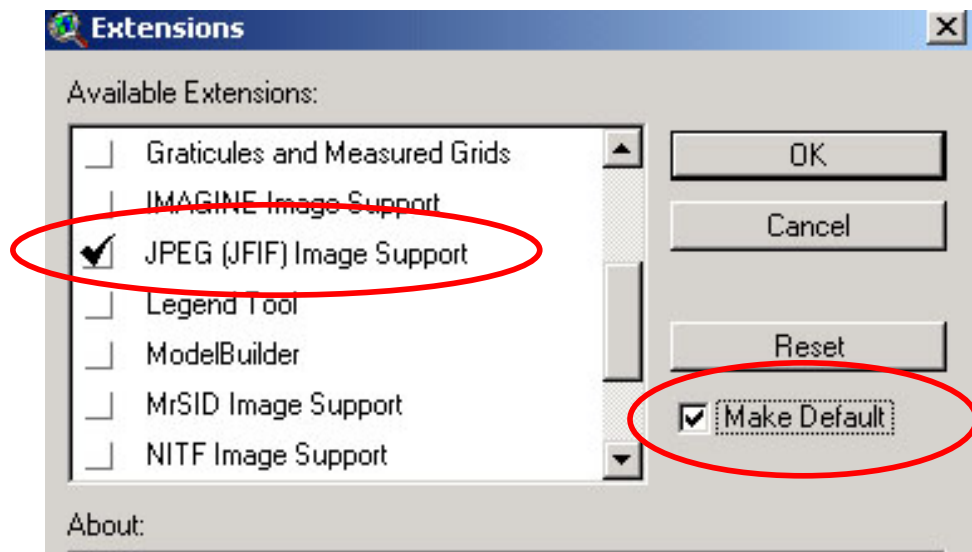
Extensions

Available Extensions:

Graticules and Measured Grids
IMAGINE Image Support
JPEG (JFIF) Image Support
Legend Tool
ModelBuilder
MrSID Image Support
NITF Image Support

OK

Cancel

Reset

Make Default

About: